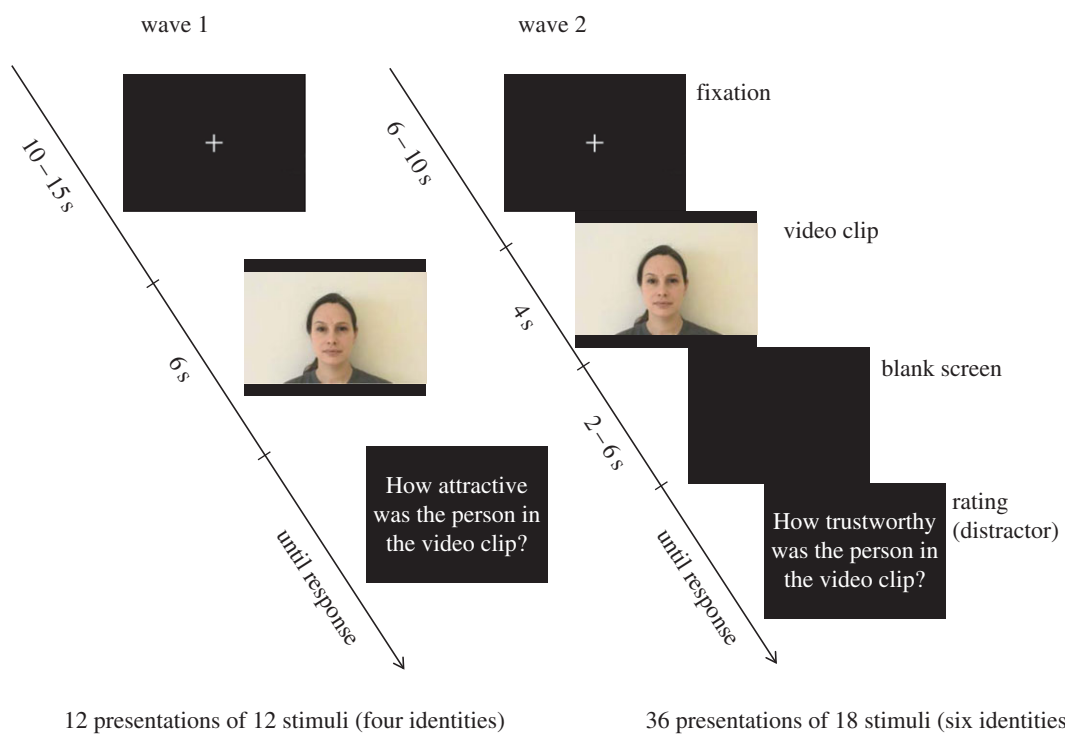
wave 1

10–15 s

+

6 s

How attractive was the person in the video clip?

until response

wave 2

6–10 s

+

fixation

video clip

4 s

blank screen

2–6 s

rating (distractor)

How trustworthy was the person in the video clip?

until response

12 presentations of 12 stimuli (four identities)

36 presentations of 18 stimuli (six identities